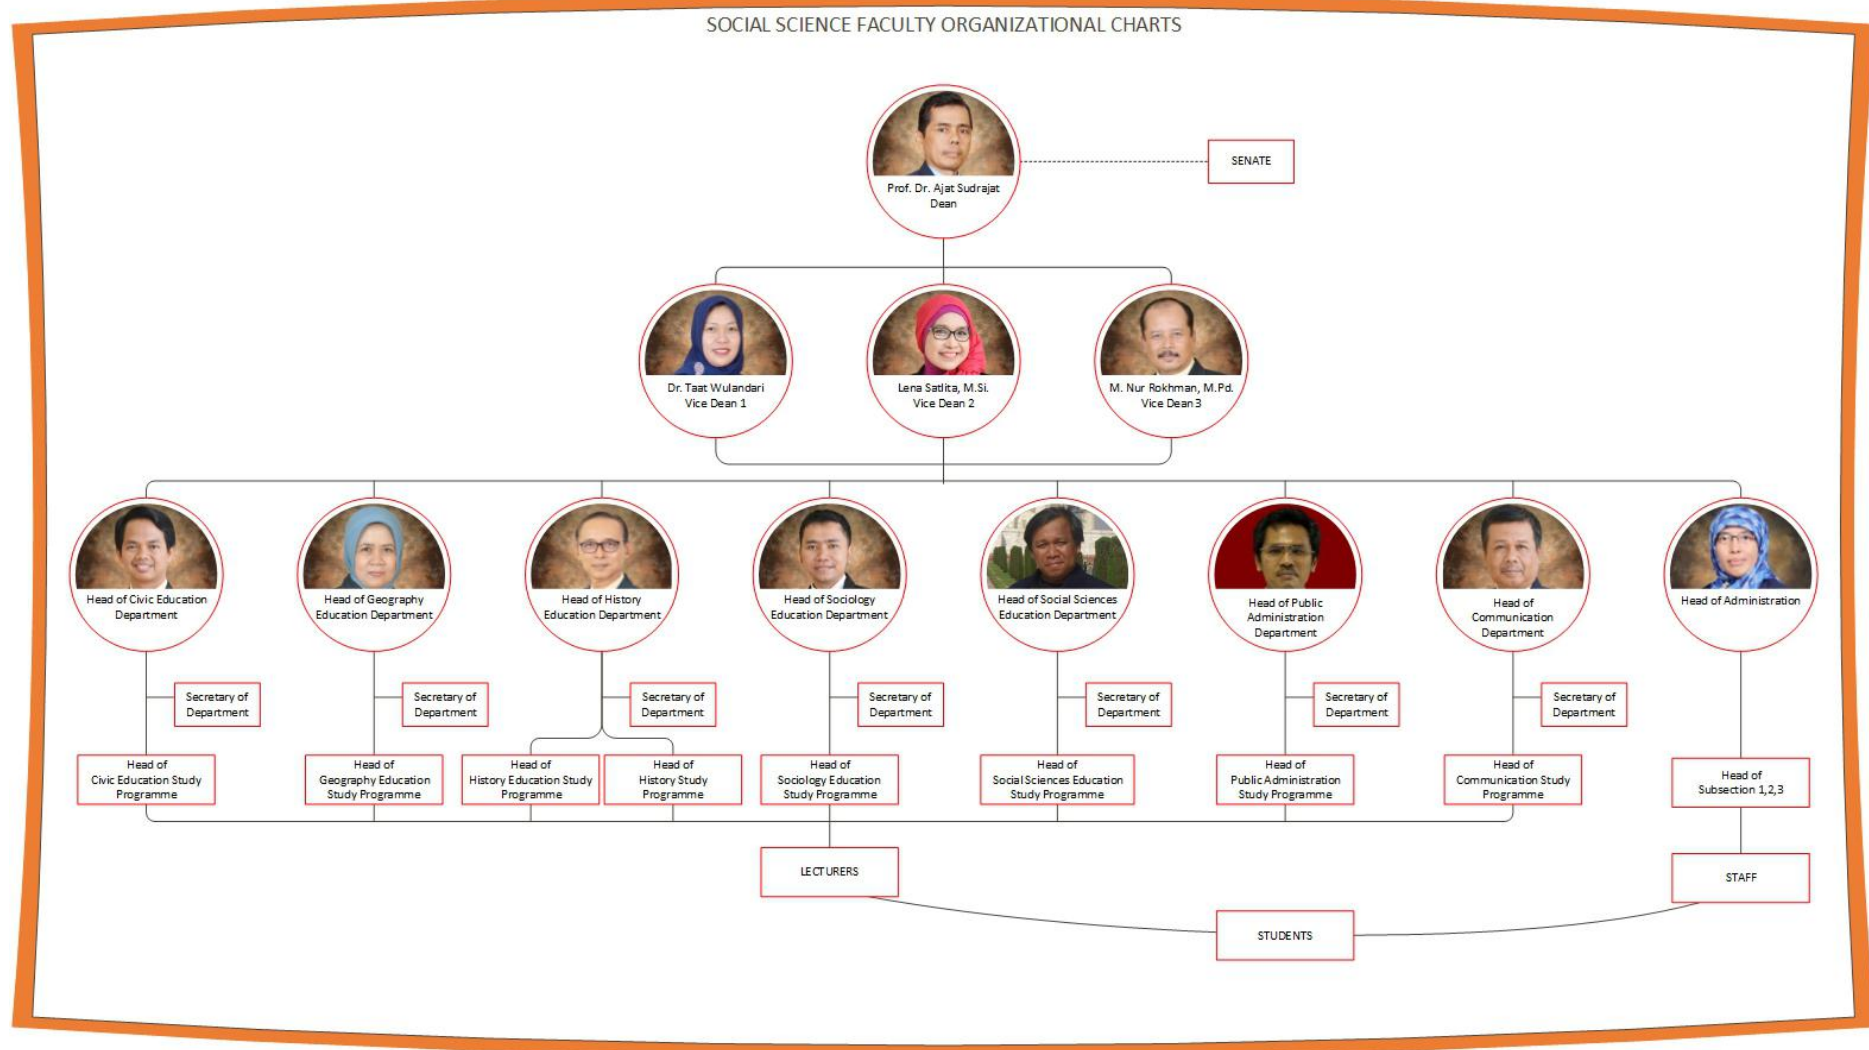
SOCIAL SCIENCE FACULTY ORGANIZATIONAL CHARTS

Prof. Dr. Ajat Sudrajat
Dean

SENATE

Dr. Taat Wulandari
Vice Dean 1

Lena Satlita, M.Si.
Vice Dean 2

M. Nur Rokhman, M.Pd.
Vice Dean 3

Head of Civic Education Department

Secretary of Department

Head of Civic Education Study Programme

Head of Geography Education Department

Secretary of Department

Head of Geography Education Study Programme

Head of History Education Department

Secretary of Department

Head of History Education Study Programme

Head of History Study Programme

Head of Sociology Education Department

Secretary of Department

Head of Sociology Education Study Programme

Head of Social Sciences Education Department

Secretary of Department

Head of Social Sciences Education Study Programme

Head of Public Administration Department

Secretary of Department

Head of Public Administration Study Programme

Head of Communication Department

Secretary of Department

Head of Communication Study Programme

Head of Administration

Head of Subsection 1,2,3

STAFF

LECTURERS

STUDENTS